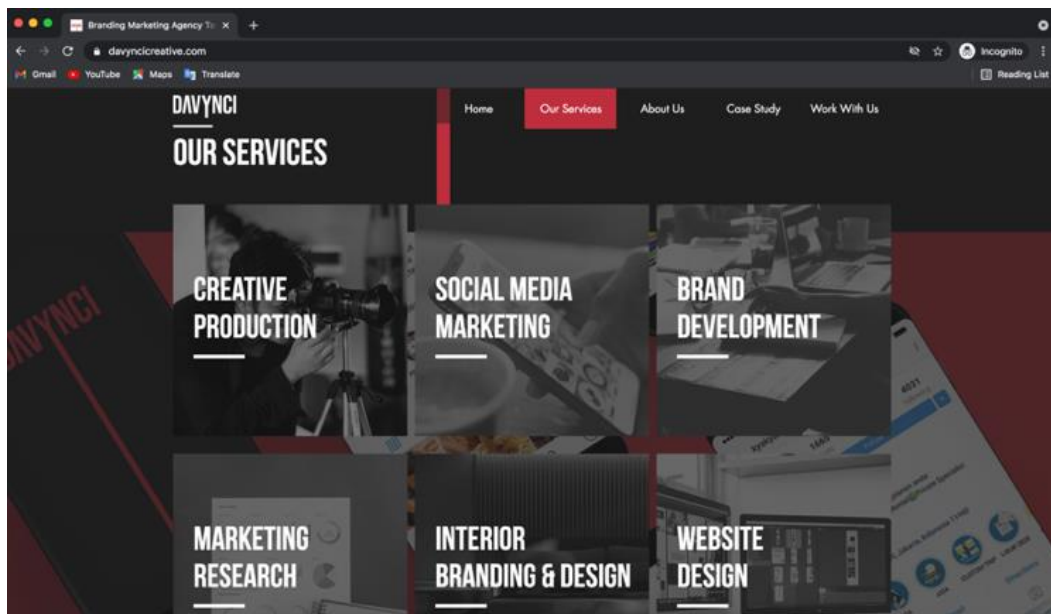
Branding Marketing Agency To ×

davyncicreative.com

Incognito

Gmail YouTube Maps Translate

Reading List

DAVYNCI

OUR SERVICES

Home Our Services About Us Case Study Work With Us

DAVYNCI

CREATIVE PRODUCTION

SOCIAL MEDIA MARKETING

BRAND DEVELOPMENT

MARKETING RESEARCH

INTERIOR BRANDING & DESIGN

WEBSITE DESIGN